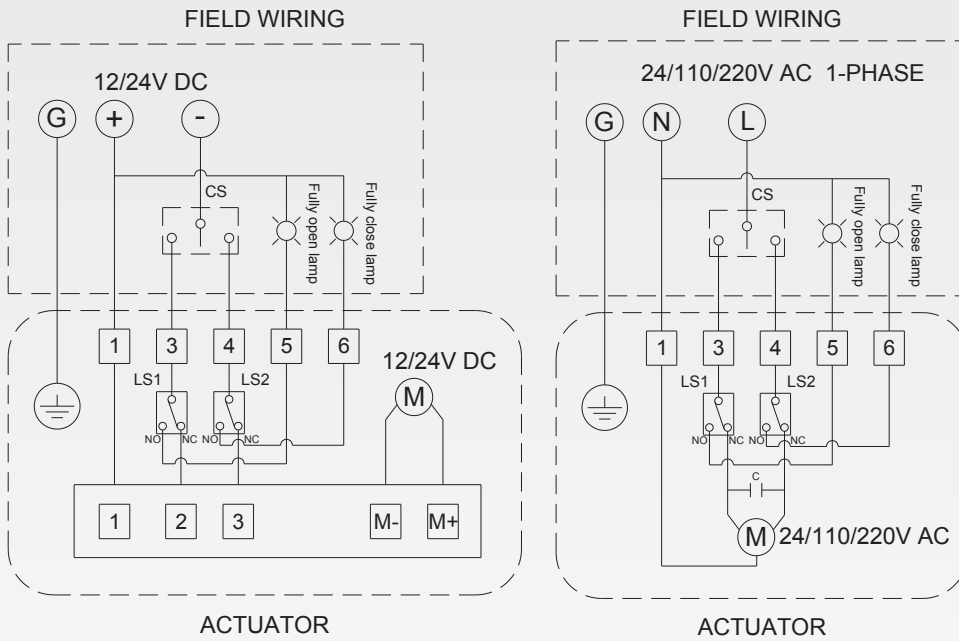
FIELD WIRING

12/24V DC

G + -

CS

Fully open lamp

Fully close lamp

1 3 4 5 6

12/24V DC

M

LS1 LS2

NO NC NO NC

1 2 3 M- M+

ACTUATOR

FIELD WIRING

24/110/220V AC 1-PHASE

G N L

CS

Fully open lamp

Fully close lamp

1 3 4 5 6

LS1 LS2

NO NC NO NC

C

M 24/110/220V AC

ACTUATOR